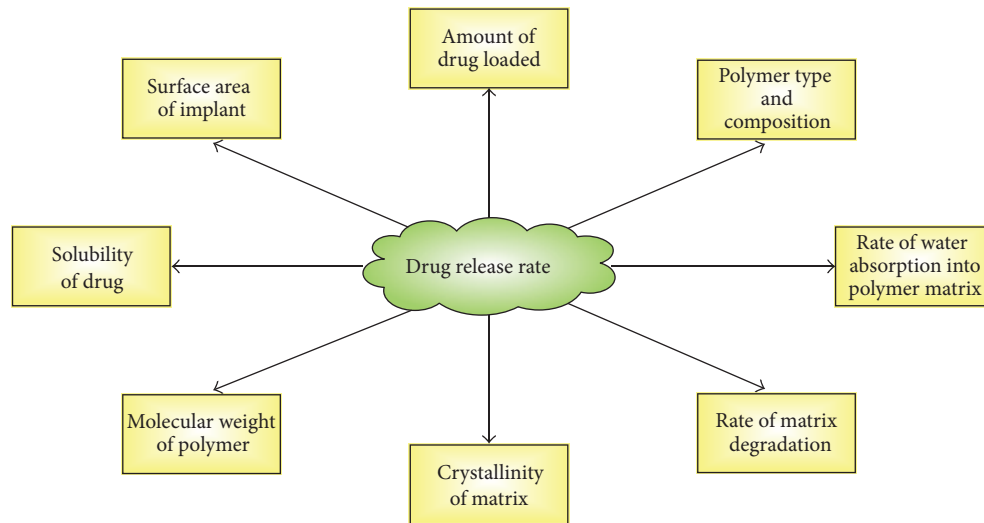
Amount of drug loaded

Surface area of implant

Polymer type and composition

Solubility of drug

Drug release rate

Rate of water absorption into polymer matrix

Molecular weight of polymer

Rate of matrix degradation

Crystallinity of matrix